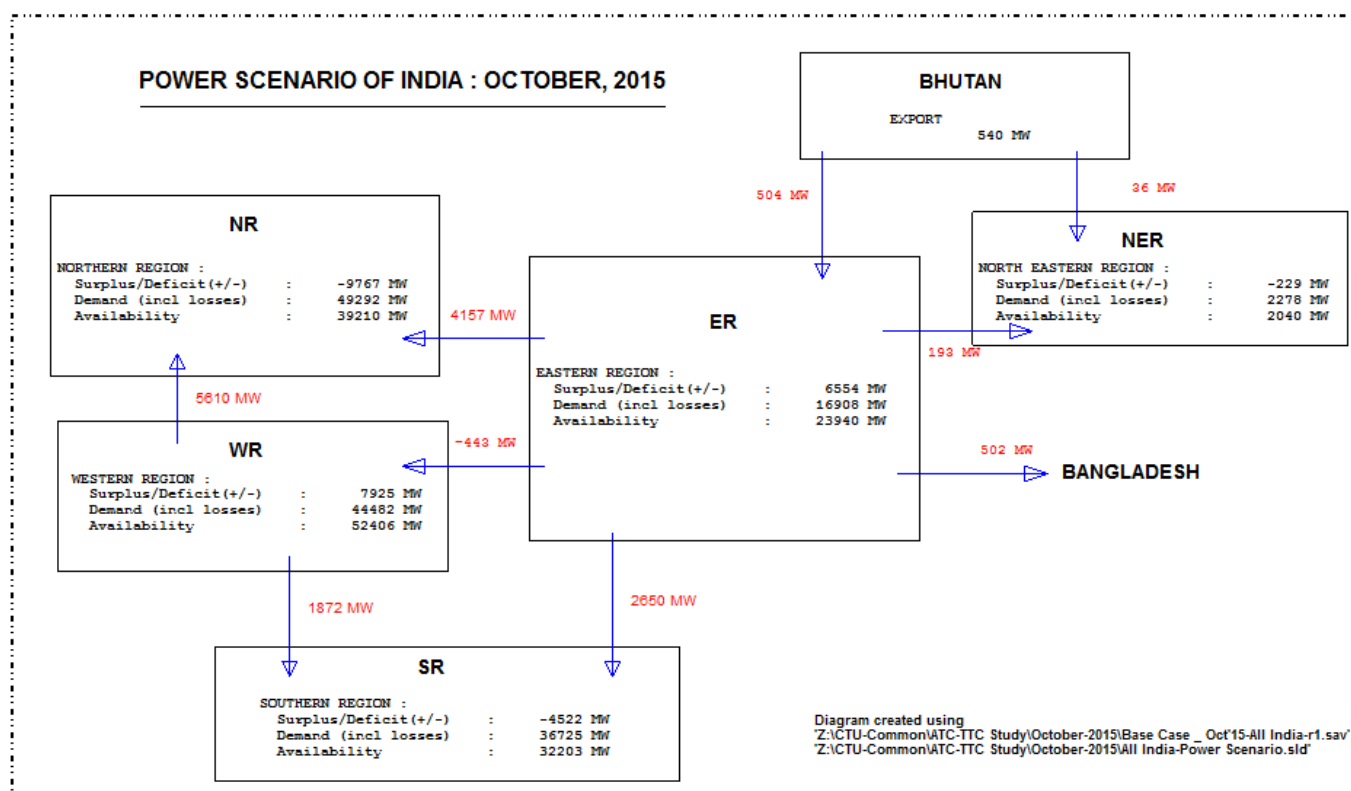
POWER SCENARIO OF INDIA : OCTOBER, 2015

BHUTAN

EXPORT
540 MW

504 MW

36 MW

NR

NORTHERN REGION :
Surplus/Deficit(+/-) : -9767 MW
Demand (incl losses) : 49292 MW
Availability : 39210 MW

4157 MW

ER

EASTERN REGION :
Surplus/Deficit(+/-) : 6554 MW
Demand (incl losses) : 16908 MW
Availability : 23940 MW

NER

NORTH EASTERN REGION :
Surplus/Deficit(+/-) : -229 MW
Demand (incl losses) : 2278 MW
Availability : 2040 MW

193 MW

5610 MW

WR

WESTERN REGION :
Surplus/Deficit(+/-) : 7925 MW
Demand (incl losses) : 44482 MW
Availability : 52406 MW

-443 MW

502 MW

BANGLADESH

1872 MW

2650 MW

SR

SOUTHERN REGION :
Surplus/Deficit(+/-) : -4522 MW
Demand (incl losses) : 36725 MW
Availability : 32203 MW

Diagram created using
'Z:\CTU-Common\ATC-TTC Study\October-2015\Base Case _ Oct'15-All India-r1.sav'
'Z:\CTU-Common\ATC-TTC Study\October-2015\All India-Power Scenario.sld'